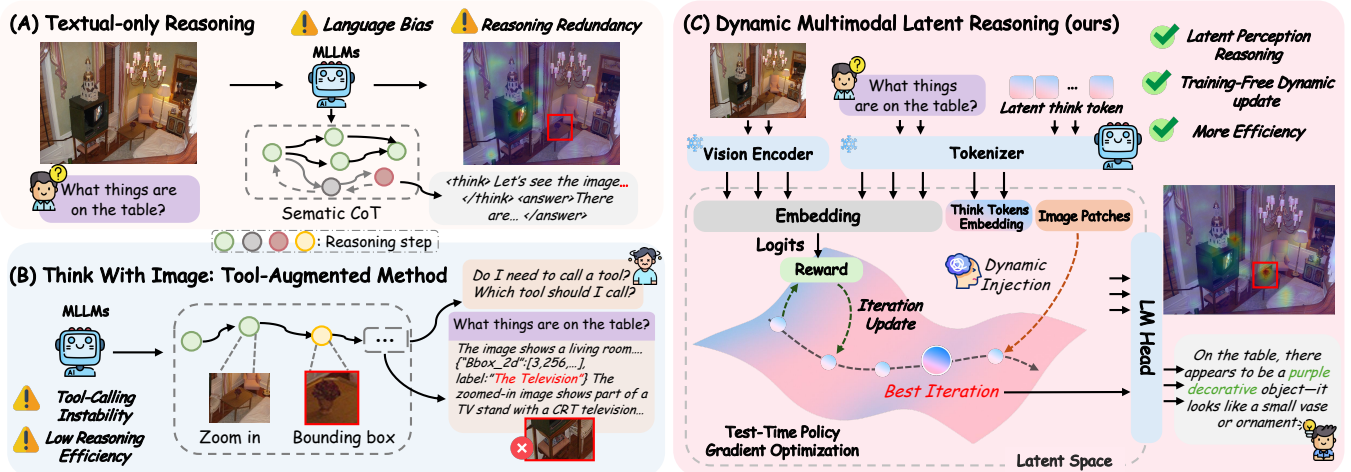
(A) Textual-only Reasoning

Language Bias

Reasoning Redundancy

MLLMs

What things are on the table?

Sematic CoT

<think> Let's see the image... </think> <answer>There are... </answer>

: Reasoning step

(B) Think With Image: Tool-Augmented Method

MLLMs

Tool-Calling Instability

Low Reasoning Efficiency

Zoom in

Bounding box

Do I need to call a tool? Which tool should I call?

What things are on the table?

The image shows a living room.... {"Bbox_2d":[3,256,..., label:"The Television"} The zoomed-in image shows part of a TV stand with a CRT television...

(C) Dynamic Multimodal Latent Reasoning (ours)

Latent Perception Reasoning

Training-Free Dynamic update

More Efficiency

What things are on the table?

Latent think token

Vision Encoder

Tokenizer

Embedding

Think Tokens Embedding

Image Patches

Logits

Reward

Dynamic Injection

Iteration Update

Best Iteration

Test-Time Policy Gradient Optimization

Latent Space

LM Head

On the table, there appears to be a purple decorative object—it looks like a small vase or ornament.